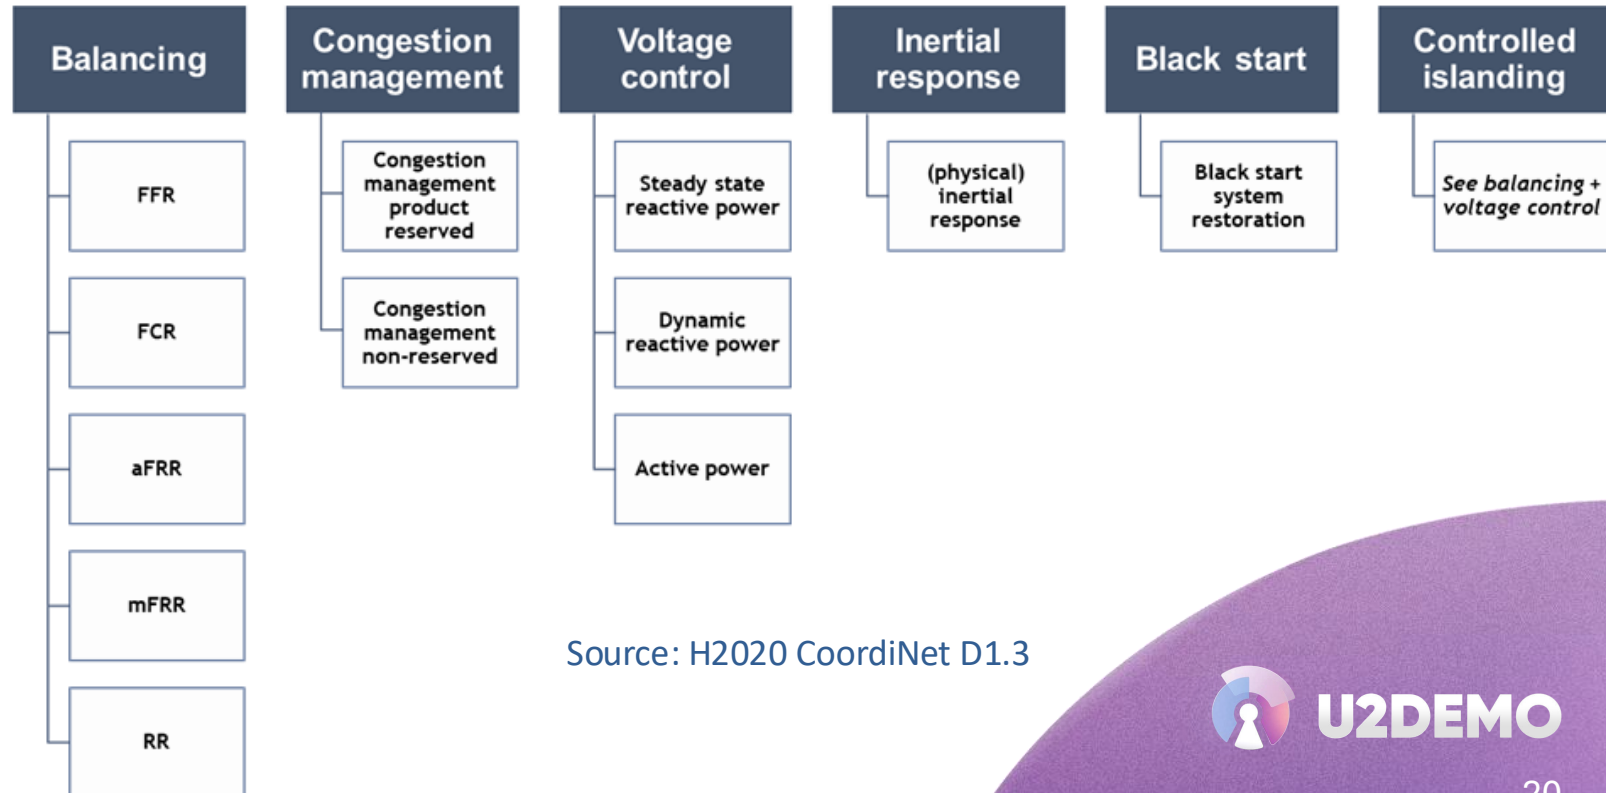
Balancing

FFR

FCR

aFRR

mFRR

RR

Congestion management

Congestion management product reserved

Congestion management non-reserved

Voltage control

Steady state reactive power

Dynamic reactive power

Active power

Inertial response

(physical) inertial response

Black start

Black start system restoration

Controlled islanding

See balancing + voltage control

Source: H2020 CoordiNet D1.3

U2DEMO

20